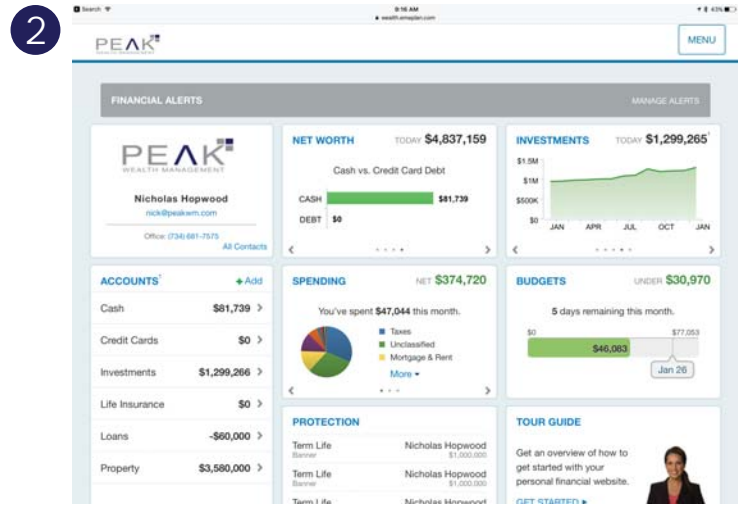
2

Search 8:16 AM wealth.emaplan.com 43%

PEAK

MENU

FINANCIAL ALERTS

MANAGE ALERTS

PEAK
WEALTH MANAGEMENT

Nicholas Hopwood
nick@peakwm.com

Office: (734) 681-7575

All Contacts

NET WORTH

TODAY $4,837,159

Cash vs. Credit Card Debt

| CASH | $81,739 |
|---|---|
| DEBT | $0 |

INVESTMENTS

TODAY $1,299,265

$1.5M
$1M
$500K
$0
JAN APR JUL OCT JAN

ACCOUNTS

+ Add

| Cash | $81,739 > |
|---|---|
| Credit Cards | $0 > |
| Investments | $1,299,266 > |
| Life Insurance | $0 > |
| Loans | -$60,000 > |
| Property | $3,580,000 > |

SPENDING

NET $374,720

You've spent $47,044 this month.

Taxes
Unclassified
Mortgage & Rent

More

BUDGETS

UNDER $30,970

5 days remaining this month.

$0 $77,053

$46,083

Jan 26

PROTECTION

| Term Life | Nicholas Hopwood |
|---|---|
| Banner | $1,000,000 |
| Term Life | Nicholas Hopwood |
| Banner | $1,000,000 |
| Term Life | Nicholas Hopwood |

TOUR GUIDE

Get an overview of how to get started with your personal financial website.

GET STARTED ▸